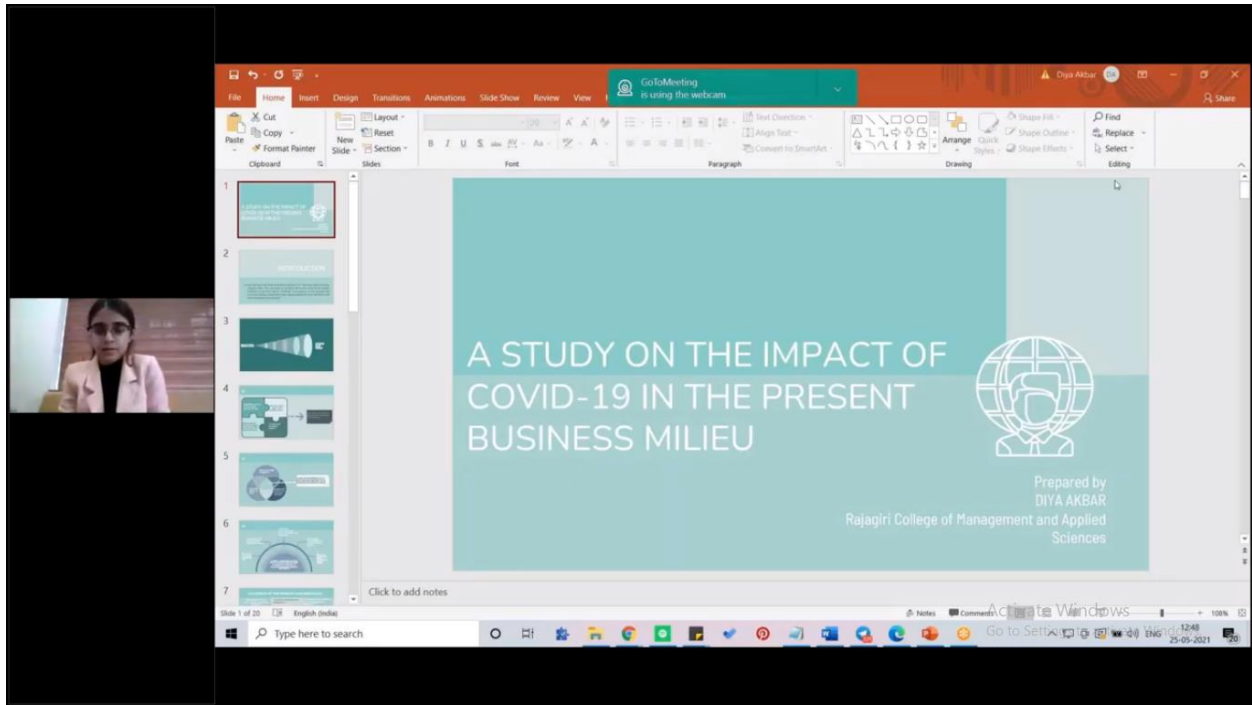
File Home Insert Design Transitions Animations Slide Show Review View

GoToMeeting
is using the webcam

Diya Akbar DA

Share

Cut
Copy
Format Painter
Paste
Clipboard

Layout
Reset
New Slide
Section
Slides

Font

Text Direction
Align Text
Convert to SmartArt
Paragraph

Arrange
Quick Styles
Shape Fill
Shape Outline
Shape Effects
Drawing

Find
Replace
Select
Editing

1
2
INTRODUCTION
3
4
5
6
7

A STUDY ON THE IMPACT OF COVID-19 IN THE PRESENT BUSINESS MILIEU

Prepared by
DIYA AKBAR
Rajagiri College of Management and Applied Sciences

Click to add notes

Slide 1 of 20 English (India)

Notes Comments Activate Windows
Go to Settings to activate Windows.
108%

Type here to search

ENG 12:48 25-05-2021
20